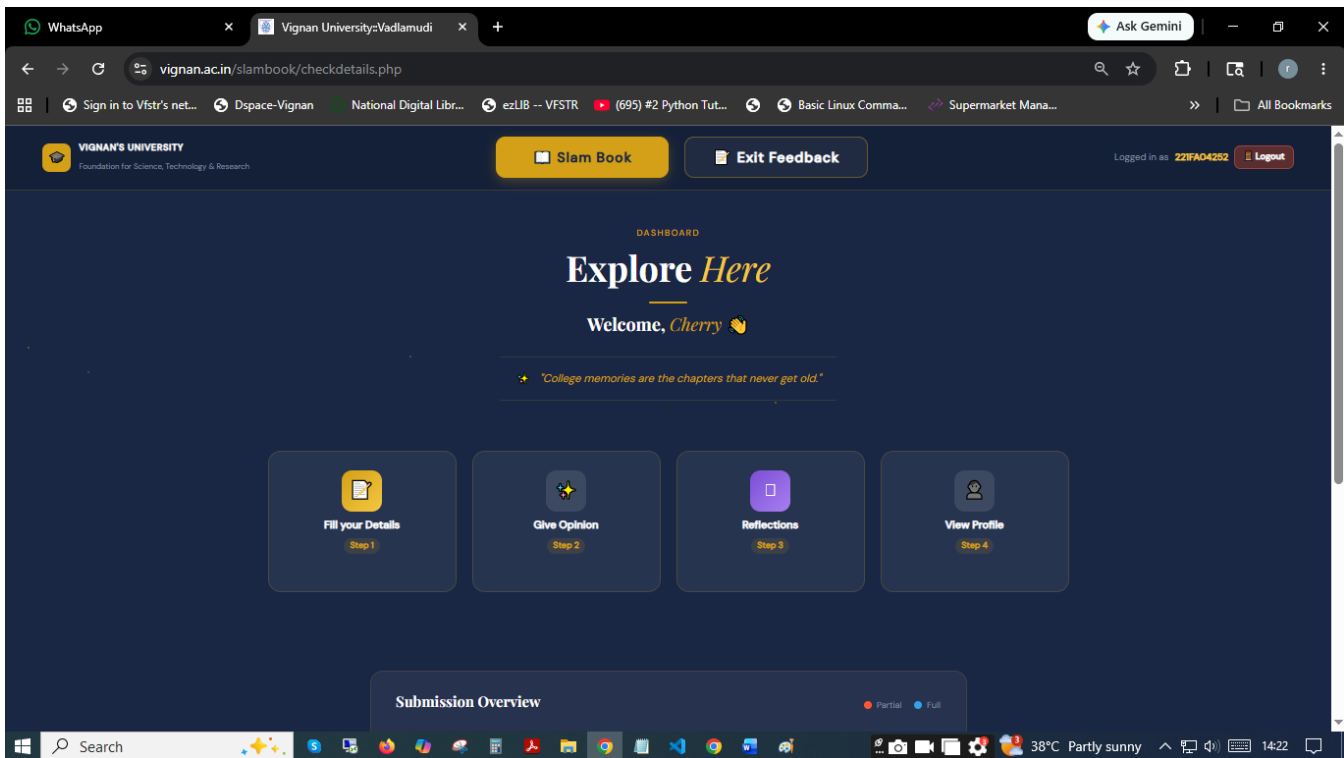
WhatsApp
Vignan University::Vadlamudi
Ask Gemini
vignan.ac.in/slambook/checkdetails.php
Sign in to Vfstr's net... Dspace-Vignan National Digital Libr... ezLIB -- VFSTR (695) #2 Python Tut... Basic Linux Comma... Supermarket Mana... All Bookmarks

VIGNAN'S UNIVERSITY
Foundation for Science, Technology & Research
Slam Book
Exit Feedback
Logged in as 221FA04252 Logout

DASHBOARD
Explore Here
Welcome, Cherry 👋
"College memories are the chapters that never get old."

Fill your Details
Step 1
Give Opinion
Step 2
Reflections
Step 3
View Profile
Step 4

Submission Overview
Partial Full

Search
38°C Partly sunny
14:22